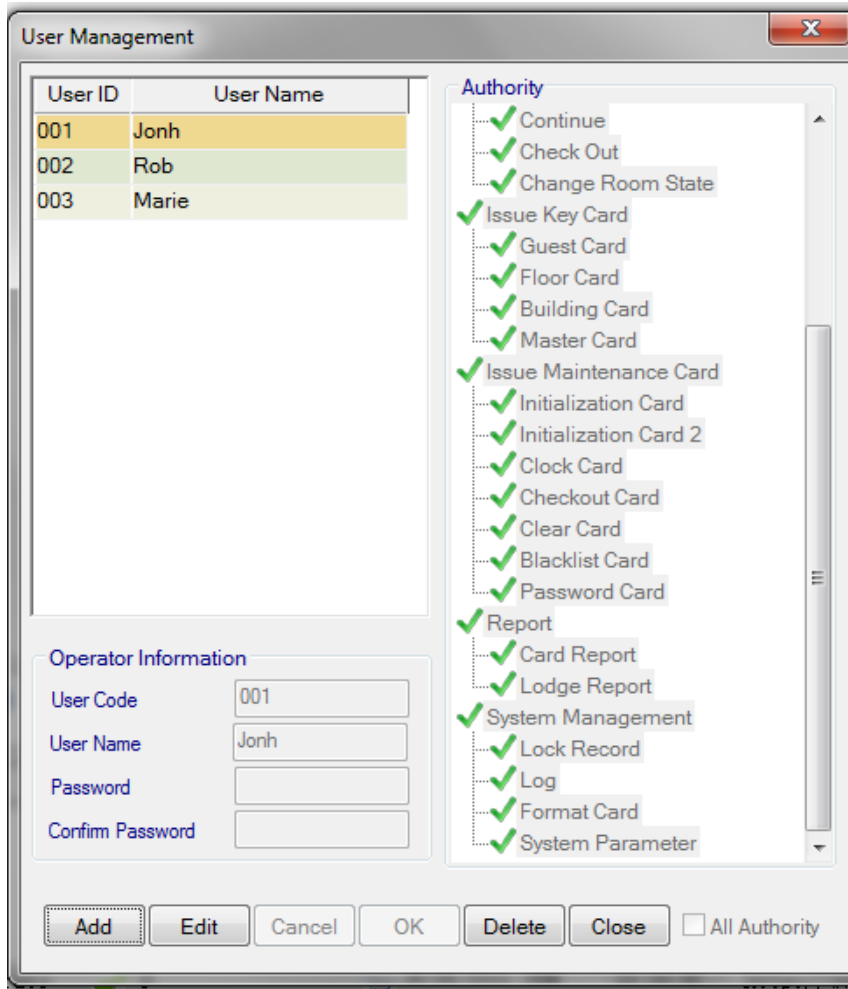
User Management

| User ID | User Name |
|---|---|
| 001 | Jonh |
| 002 | Rob |
| 003 | Marie |

Authority
Continue
Check Out
Change Room State
Issue Key Card
Guest Card
Floor Card
Building Card
Master Card
Issue Maintenance Card
Initialization Card
Initialization Card 2
Clock Card
Checkout Card
Clear Card
Blacklist Card
Password Card
Report
Card Report
Lodge Report
System Management
Lock Record
Log
Format Card
System Parameter

Operator Information
User Code 001
User Name Jonh
Password
Confirm Password

Add Edit Cancel OK Delete Close All Authority